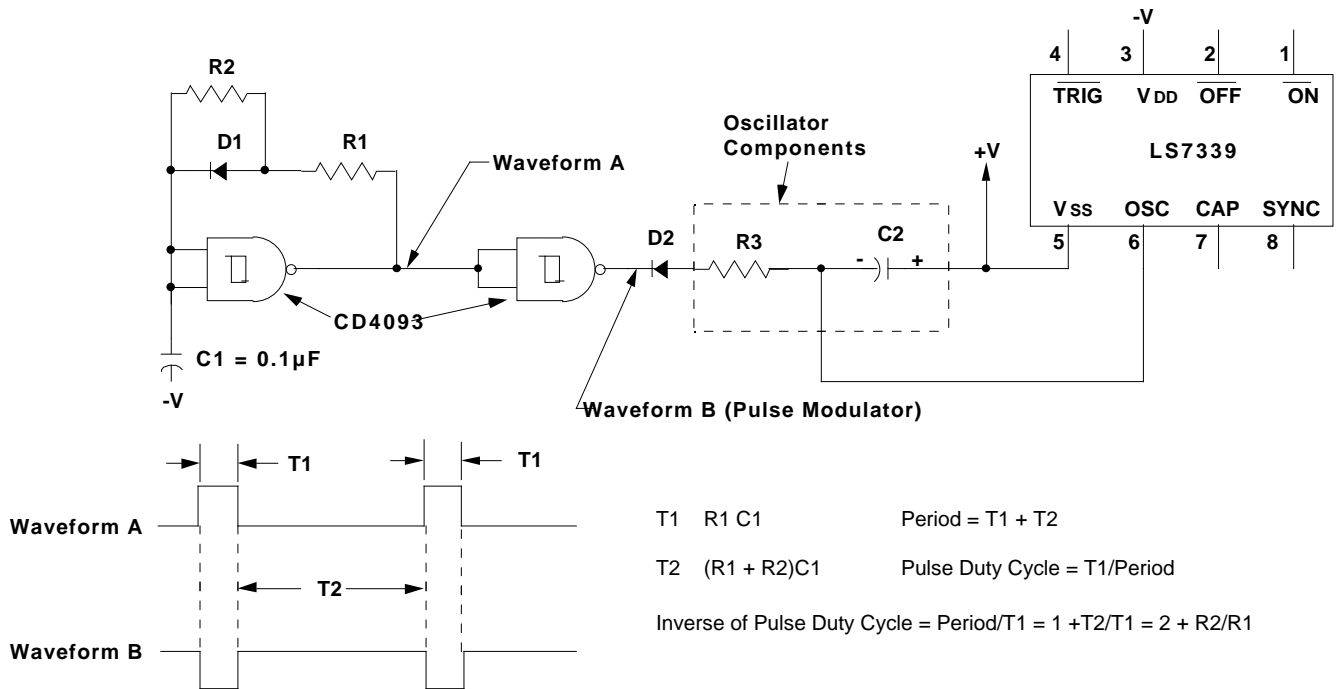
-V

4 3 2 1

$\overline{TRIG}$ V DD $\overline{OFF}$ $\overline{ON}$

LS7339

V SS OSC CAP SYNC

5 6 7 8

R2

D1

R1

Waveform A

Oscillator Components

+V

D2

R3

C2

- +

CD4093

C1 = 0.1µF

-V

Waveform B (Pulse Modulator)

T1

T1

Waveform A

T2

Waveform B

T1 R1 C1

T2 (R1 + R2)C1

Period = T1 + T2

Pulse Duty Cycle = T1/Period

Inverse of Pulse Duty Cycle = Period/T1 = 1 +T2/T1 = 2 + R2/R1